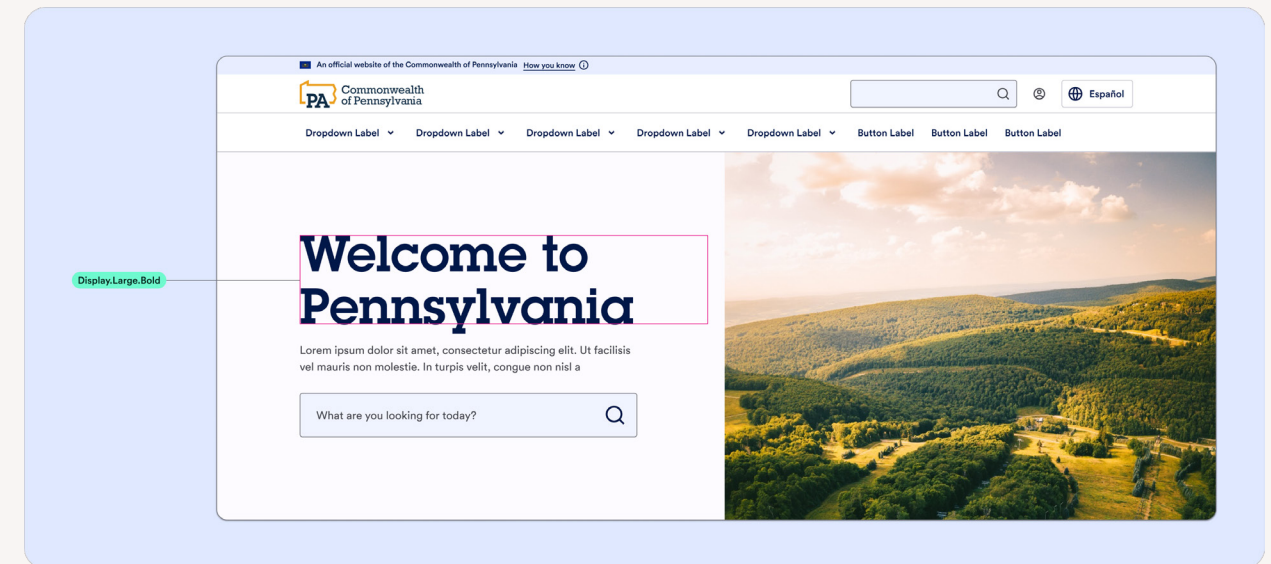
An official website of the Commonwealth of Pennsylvania How you know

PA Commonwealth of Pennsylvania

Español

Dropdown Label Dropdown Label Dropdown Label Dropdown Label Dropdown Label Button Label Button Label Button Label

Display.Large.Bold

Welcome to Pennsylvania

Lorem ipsum dolor sit amet, consectetur adipiscing elit. Ut facilisis vel mauris non molestie. In turpis velit, congue non nisl a

What are you looking for today?